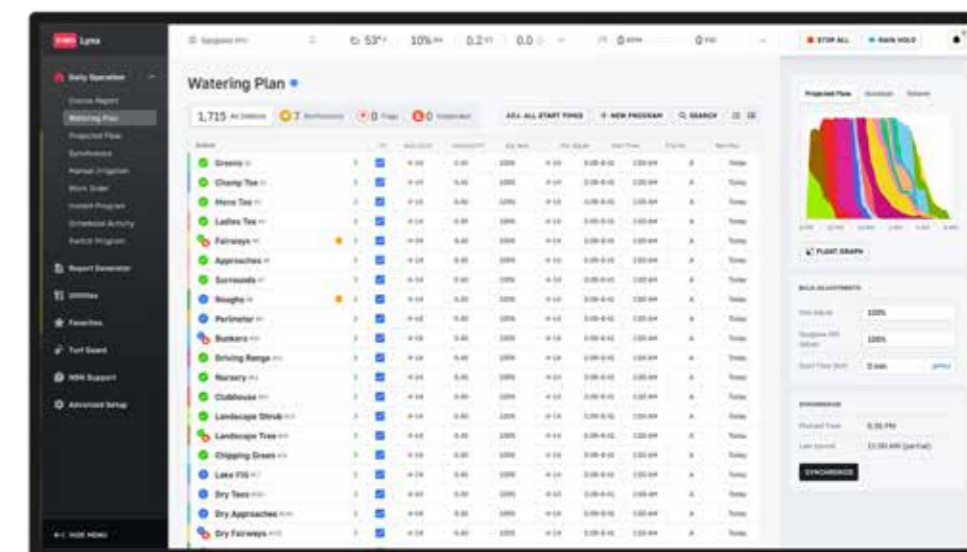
Lynx

Daily Operation
Course Report
Watering Plan
Projected Flow
Synchronize
Manual Irrigation
Work Order
Instant Program
Scheduled Activity
Switch Program
Report Generator
Utilities
Favorites
Turf Guard
NSN Support
Advanced Setup
HIDE MENU

53°
10%
0.2
0.0
STOP ALL
RAIN HOLD

Watering Plan

1,715 All Stations
7 Notifications
0 Flags
0 Suspended
ALL START TIMES
+ NEW PROGRAM
SEARCH

Greens
Champ Tee
Mens Tee
Ladies Tee
Fairways
Approaches
Surrounds
Roughs
Perimeter
Bunkers
Driving Range
Nursery
Clubhouse
Landscape Shrub
Landscape Tree
Chipping Green
Lake Fill
Dry Tees
Dry Approaches
Dry Fairways

Projected Flow

FLOAT GRAPH

BULK ADJUSTMENTS
100%
100%
0 min

SYNCHRONIZE
6:30 PM
11:00 AM (partial)
SYNCHRONIZE